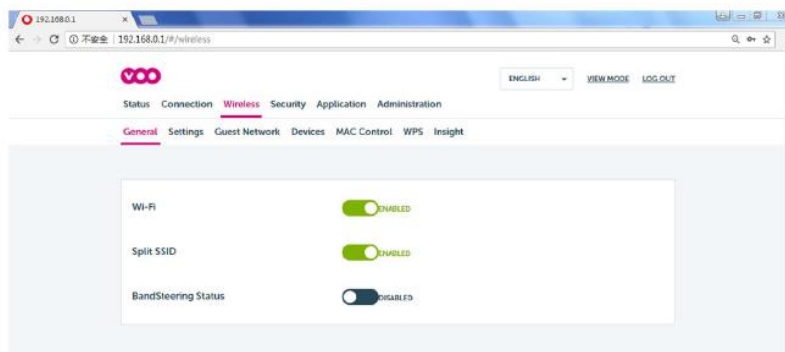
192.168.0.1 ×

← → C ⓘ 不安全 | 192.168.0.1/#/wireless

voo

ENGLISH VIEW MODE LOG OUT

Status Connection Wireless Security Application Administration

General Settings Guest Network Devices MAC Control WPS Insight

Wi-Fi ENABLED

Split SSID ENABLED

BandSteering Status DISABLED